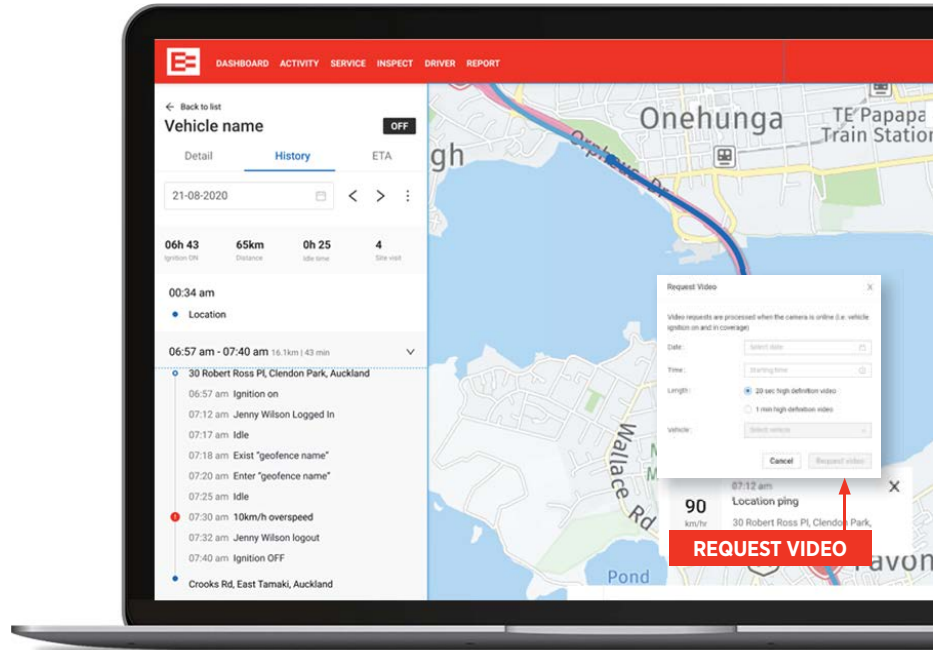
DASHBOARD ACTIVITY SERVICE INSPECT DRIVER REPORT

← Back to list

Vehicle name

OFF

Detail History ETA

21-08-2020

| 06h 43 | 65km | 0h 25 | 4 |
|---|---|---|---|
| Ignition ON | Distance | Idle time | Site visit |

00:34 am

Location

06:57 am - 07:40 am 16.1km | 43 min

30 Robert Ross Pl, Clendon Park, Auckland

06:57 am Ignition on

07:12 am Jenny Wilson Logged In

07:17 am Idle

07:18 am Exist "geofence name"

07:20 am Enter "geofence name"

07:25 am Idle

07:30 am 10km/h overspeed

07:32 am Jenny Wilson logout

07:40 am Ignition OFF

Crooks Rd, East Tamaki, Auckland

Onehunga

TE Papapa Train Station

gh

Orpheus Dr

Wallace Rd

Pond

Favon

Request Video

Video requests are processed when the camera is online (i.e. vehicle ignition on and in coverage)

Date: Select date

Time: Starting time

Length: 20 sec high definition video

1 min high definition video

Vehicle: Select vehicle

Cancel Request video

07:12 am

Location ping

90 km/hr

30 Robert Ross Pl, Clendon Park,

REQUEST VIDEO